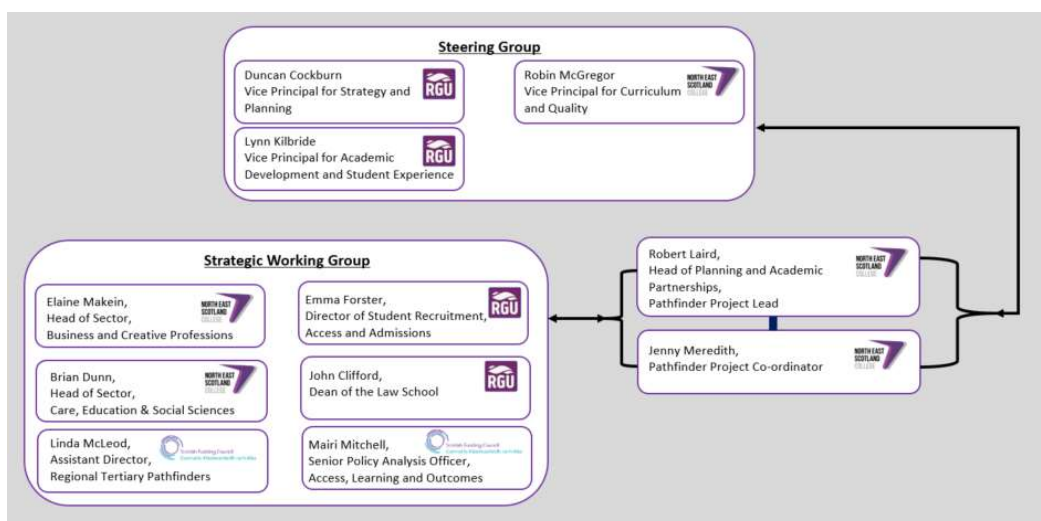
Steering Group

Duncan Cockburn
Vice Principal for Strategy and Planning

RGU

Robin McGregor
Vice Principal for Curriculum and Quality

NORTH EAST SCOTLAND COLLEGE

Lynn Kilbride
Vice Principal for Academic Development and Student Experience

RGU

Strategic Working Group

Elaine Makein,
Head of Sector,
Business and Creative Professions

NORTH EAST SCOTLAND COLLEGE

Emma Forster,
Director of Student Recruitment, Access and Admissions

RGU

Brian Dunn,
Head of Sector,
Care, Education & Social Sciences

NORTH EAST SCOTLAND COLLEGE

John Clifford,
Dean of the Law School

RGU

Linda McLeod,
Assistant Director,
Regional Tertiary Pathfinders

Scottish Funding Council
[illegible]

Mairi Mitchell,
Senior Policy Analysis Officer,
Access, Learning and Outcomes

Scottish Funding Council
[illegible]

Robert Laird,
Head of Planning and Academic Partnerships,
Pathfinder Project Lead

NORTH EAST SCOTLAND COLLEGE

Jenny Meredith,
Pathfinder Project Co-ordinator

NORTH EAST SCOTLAND COLLEGE